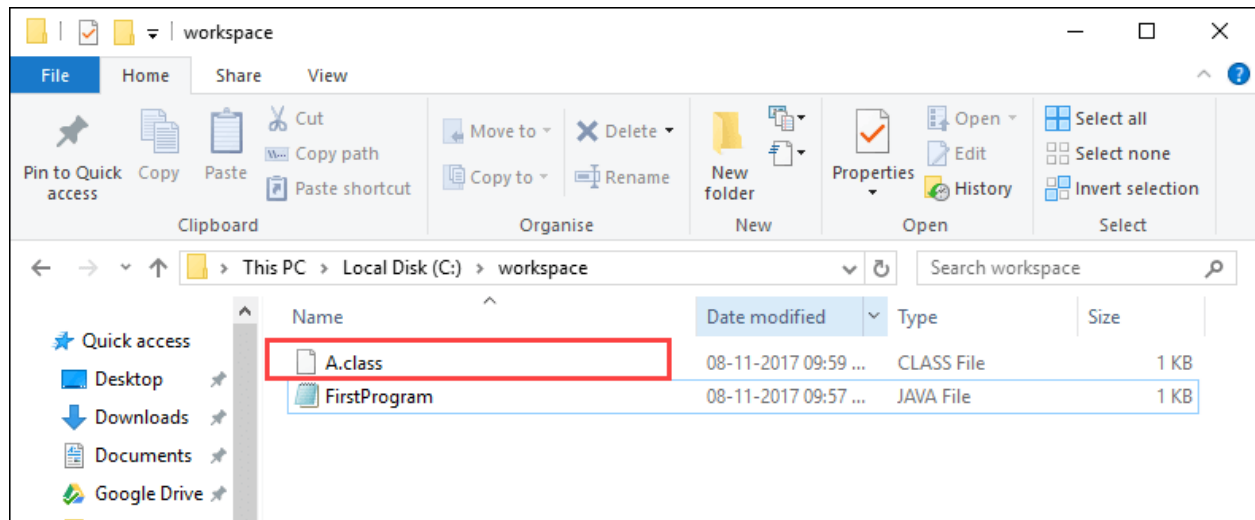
workspace

File Home Share View

Pin to Quick access
Copy
Paste
Cut
Copy path
Paste shortcut
Clipboard

Move to
Copy to
Delete
Rename
Organise

New folder
New

Properties
Open
Edit
History
Open

Select all
Select none
Invert selection
Select

This PC > Local Disk (C:) > workspace

Search workspace

Quick access
Desktop
Downloads
Documents
Google Drive

| Name | Date modified | Type | Size |
|---|---|---|---|
| A.class | 08-11-2017 09:59 ... | CLASS File | 1 KB |
| FirstProgram | 08-11-2017 09:57 ... | JAVA File | 1 KB |